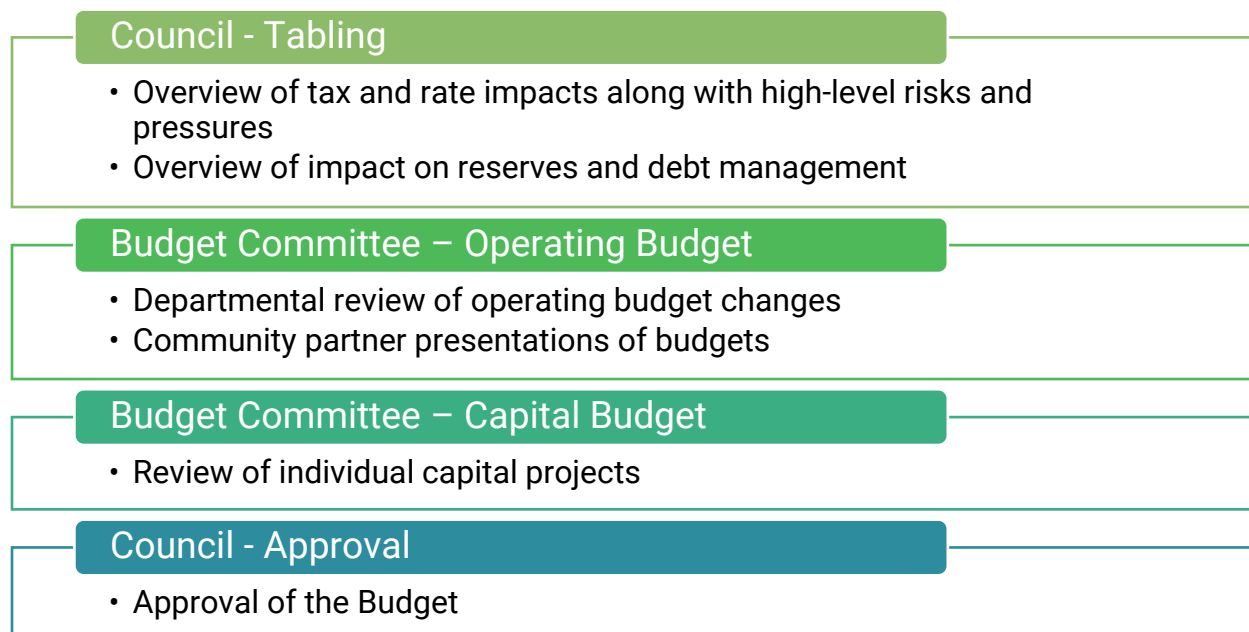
Council - Tabling

- Overview of tax and rate impacts along with high-level risks and pressures
- Overview of impact on reserves and debt management

Budget Committee – Operating Budget

- Departmental review of operating budget changes
- Community partner presentations of budgets

Budget Committee – Capital Budget

- Review of individual capital projects

Council - Approval

- Approval of the Budget